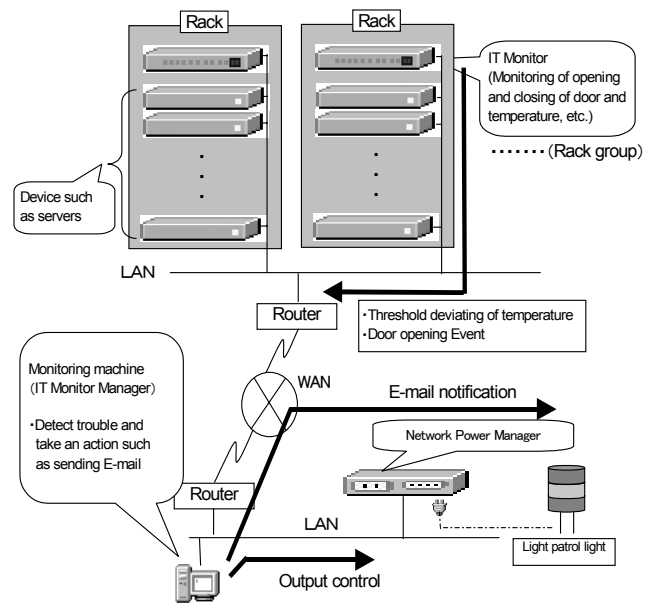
Rack

Rack

IT Monitor (Monitoring of opening and closing of door and temperature, etc.)

(Rack group)

Device such as servers

LAN

Router

・Threshold deviating of temperature
・Door opening Event

Monitoring machine (IT Monitor Manager)

・Detect trouble and take an action such as sending E-mail

WAN

E-mail notification

Network Power Manager

Router

LAN

Light patrol light

Output control